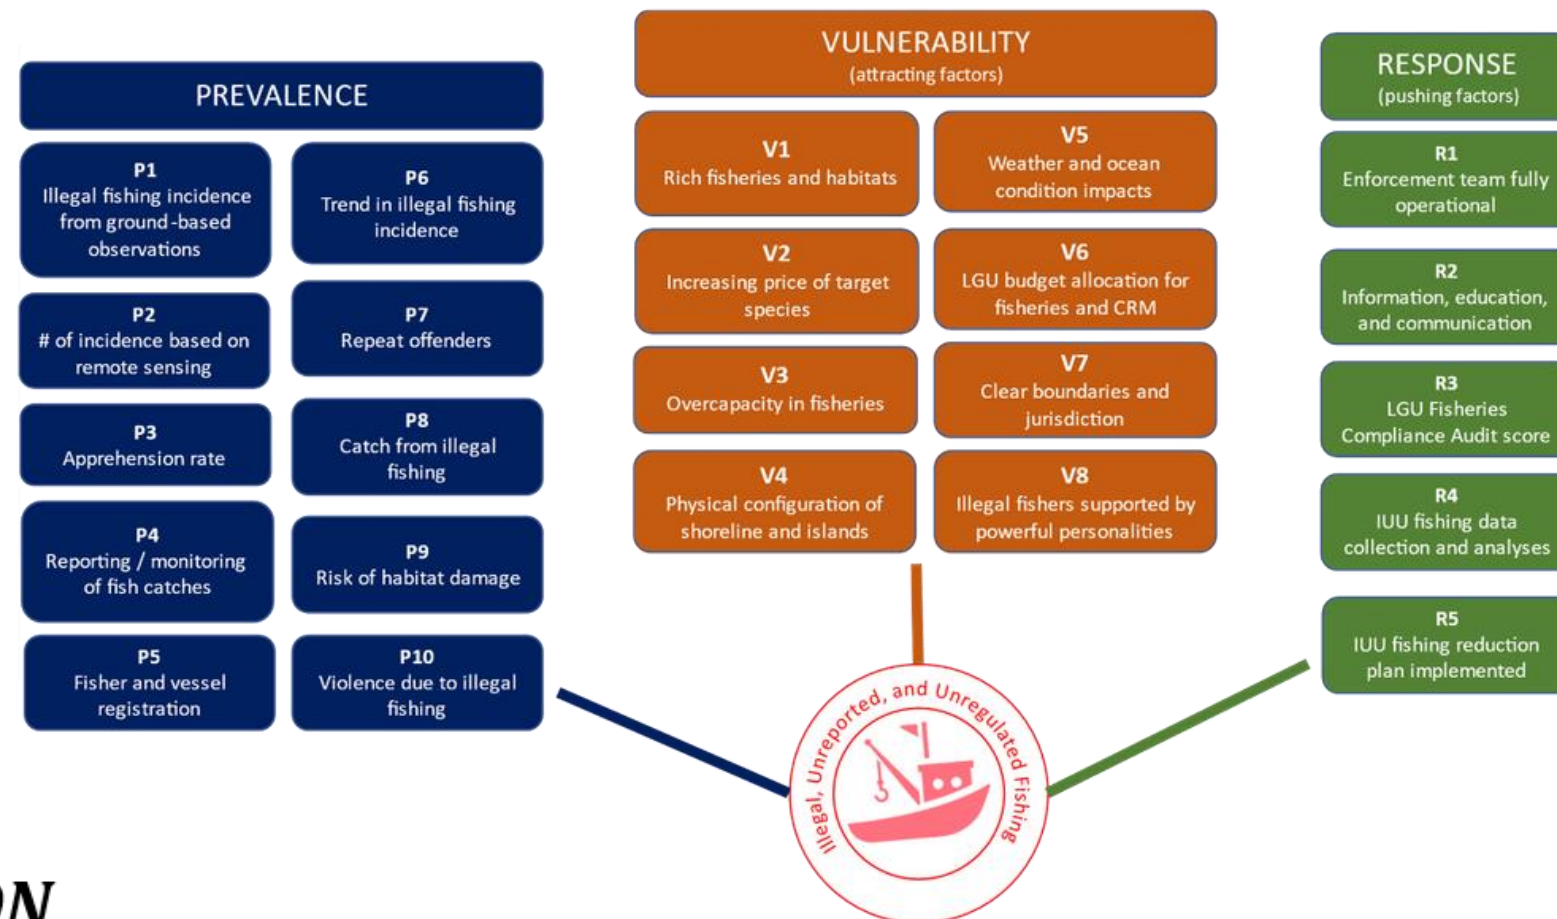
PREVALENCE

P1
Illegal fishing incidence from ground-based observations

P6
Trend in illegal fishing incidence

P2
# of incidence based on remote sensing

P7
Repeat offenders

P3
Apprehension rate

P8
Catch from illegal fishing

P4
Reporting / monitoring of fish catches

P9
Risk of habitat damage

P5
Fisher and vessel registration

P10
Violence due to illegal fishing

VULNERABILITY
(attracting factors)

V1
Rich fisheries and habitats

V5
Weather and ocean condition impacts

V2
Increasing price of target species

V6
LGU budget allocation for fisheries and CRM

V3
Overcapacity in fisheries

V7
Clear boundaries and jurisdiction

V4
Physical configuration of shoreline and islands

V8
Illegal fishers supported by powerful personalities

RESPONSE
(pushing factors)

R1
Enforcement team fully operational

R2
Information, education, and communication

R3
LGU Fisheries Compliance Audit score

R4
IUU fishing data collection and analyses

R5
IUU fishing reduction plan implemented

Illegal, Unreported, and Unregulated Fishing

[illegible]N